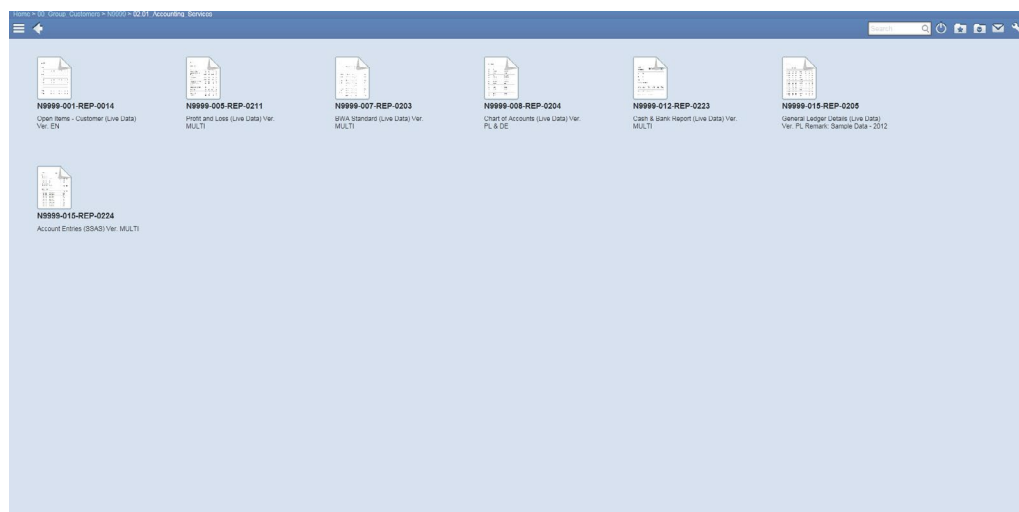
Home > 00_Group_Customers > N9999 > 02.01_Accounting_Services

Search

N9999-001-REP-0014
Open Items - Customer (Live Data) Ver. EN

N9999-005-REP-0211
Profit and Loss (Live Data) Ver. MULTI

N9999-007-REP-0203
BWA Standard (Live Data) Ver. MULTI

N9999-008-REP-0204
Chart of Accounts (Live Data) Ver. PL & DE

N9999-012-REP-0223
Cash & Bank Report (Live Data) Ver. MULTI

N9999-015-REP-0205
General Ledger Details (Live Data) Ver. PL Remark: Sample Data - 2012

N9999-015-REP-0224
Account Entries (SSAS) Ver. MULTI